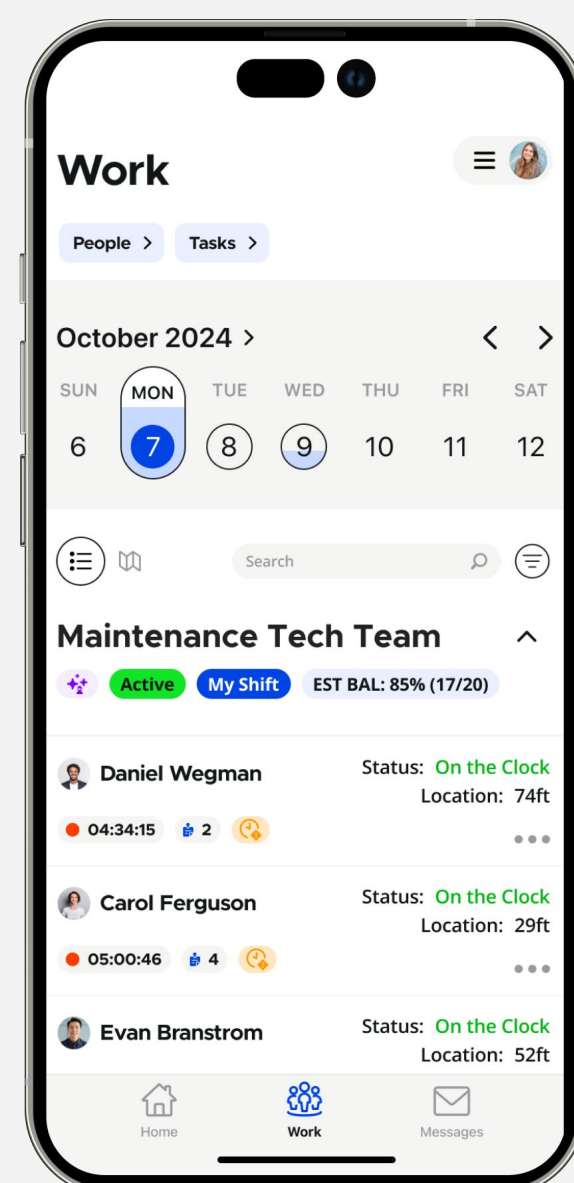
Work

People >   Tasks >

October 2024 >

| SUN | MON | TUE | WED | THU | FRI | SAT |
|---|---|---|---|---|---|---|
| 6 | 7 | 8 | 9 | 10 | 11 | 12 |

Search

Maintenance Tech Team

Active   My Shift   EST BAL: 85% (17/20)

Daniel Wegman
Status: On the Clock
Location: 74ft
04:34:15   2

Carol Ferguson
Status: On the Clock
Location: 29ft
05:00:46   4

Evan Branstrom
Status: On the Clock
Location: 52ft

Home   Work   Messages